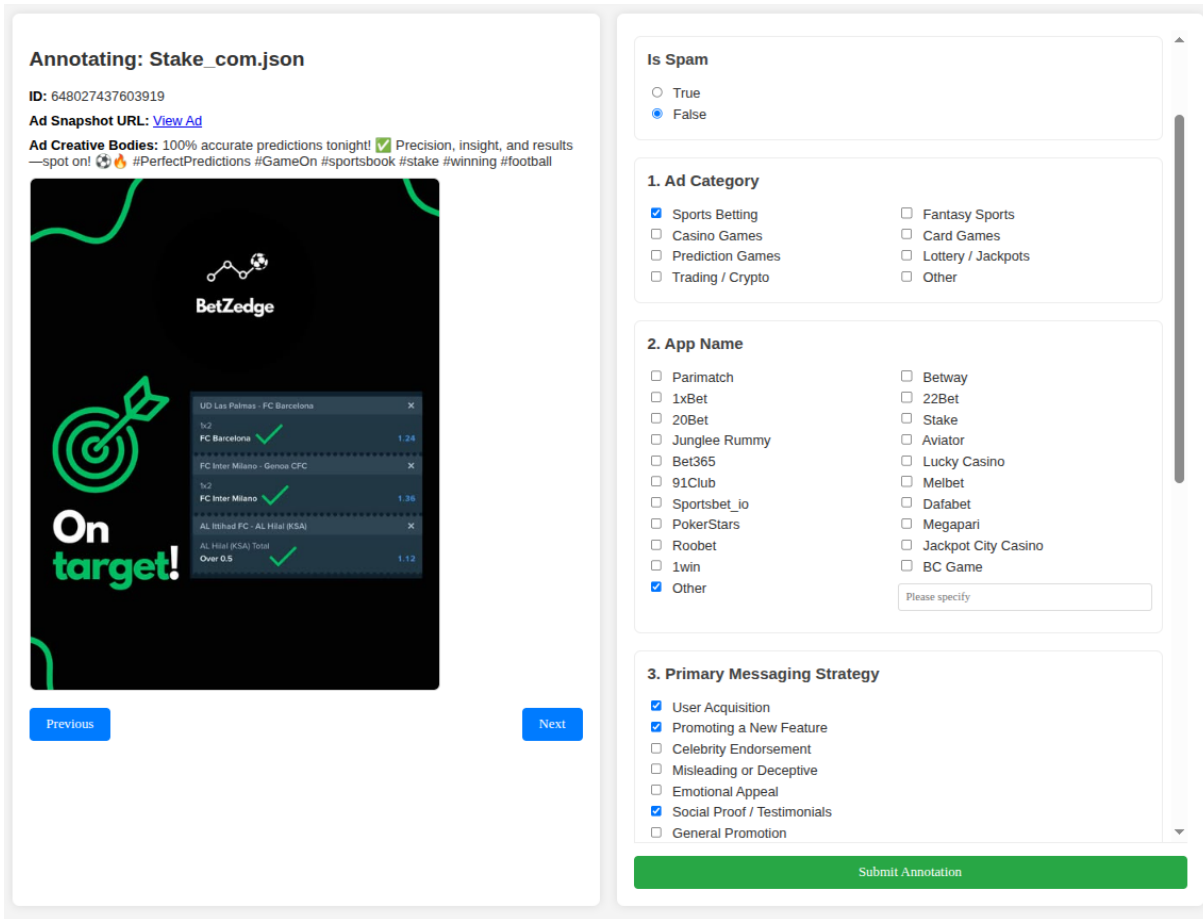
Annotating: Stake_com.json

ID: 648027437603919

Ad Snapshot URL: View Ad

Ad Creative Bodies: 100% accurate predictions tonight! ✅ Precision, insight, and results—spot on! ⚽🔥 #PerfectPredictions #GameOn #sportsbook #stake #winning #football

BetZedge

UD Las Palmas - FC Barcelona
1x2
FC Barcelona 1.24

FC Inter Milano - Genoa CFC
1x2
FC Inter Milano 1.36

AL Ittihad FC - AL Hilal (KSA)
AL Hilal (KSA) Total
Over 0.5 1.12

On target!

Previous

Next

Is Spam
True
False

1. Ad Category
Sports Betting
Casino Games
Prediction Games
Trading / Crypto
Fantasy Sports
Card Games
Lottery / Jackpots
Other

2. App Name
Parimatch
1xBet
20Bet
Junglee Rummy
Bet365
91Club
Sportsbet_io
PokerStars
Roobet
1win
Other
Betway
22Bet
Stake
Aviator
Lucky Casino
Melbet
Dafabet
Megapari
Jackpot City Casino
BC Game
Please specify

3. Primary Messaging Strategy
User Acquisition
Promoting a New Feature
Celebrity Endorsement
Misleading or Deceptive
Emotional Appeal
Social Proof / Testimonials
General Promotion

Submit Annotation